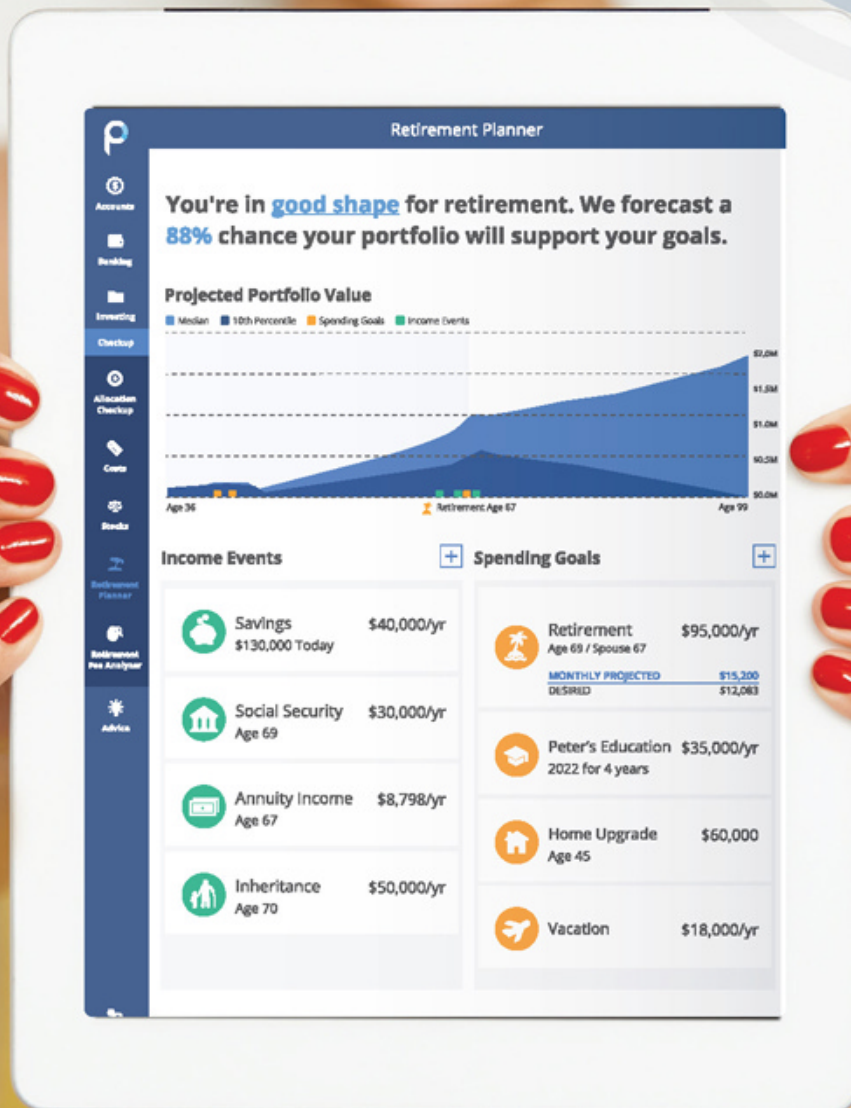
Retirement Planner

Accounts
Banking
Investing
Checkup
Allocation Checkup
Costs
Stocks
Retirement Planner
Retirement Fee Analyzer
Advice

You're in good shape for retirement. We forecast a 88% chance your portfolio will support your goals.

Projected Portfolio Value

Median 10th Percentile Spending Goals Income Events

\$2.0M
\$1.5M
\$1.0M
\$0.5M
\$0.0M

Age 36 Retirement Age 67 Age 99

Income Events

Savings \$40,000/yr
\$130,000 Today

Social Security \$30,000/yr
Age 69

Annuity Income \$8,798/yr
Age 67

Inheritance \$50,000/yr
Age 70

Spending Goals

Retirement \$95,000/yr
Age 69 / Spouse 67
MONTHLY PROJECTED \$15,200
DESIRED \$12,083

Peter's Education \$35,000/yr
2022 for 4 years

Home Upgrade \$60,000
Age 45

Vacation \$18,000/yr